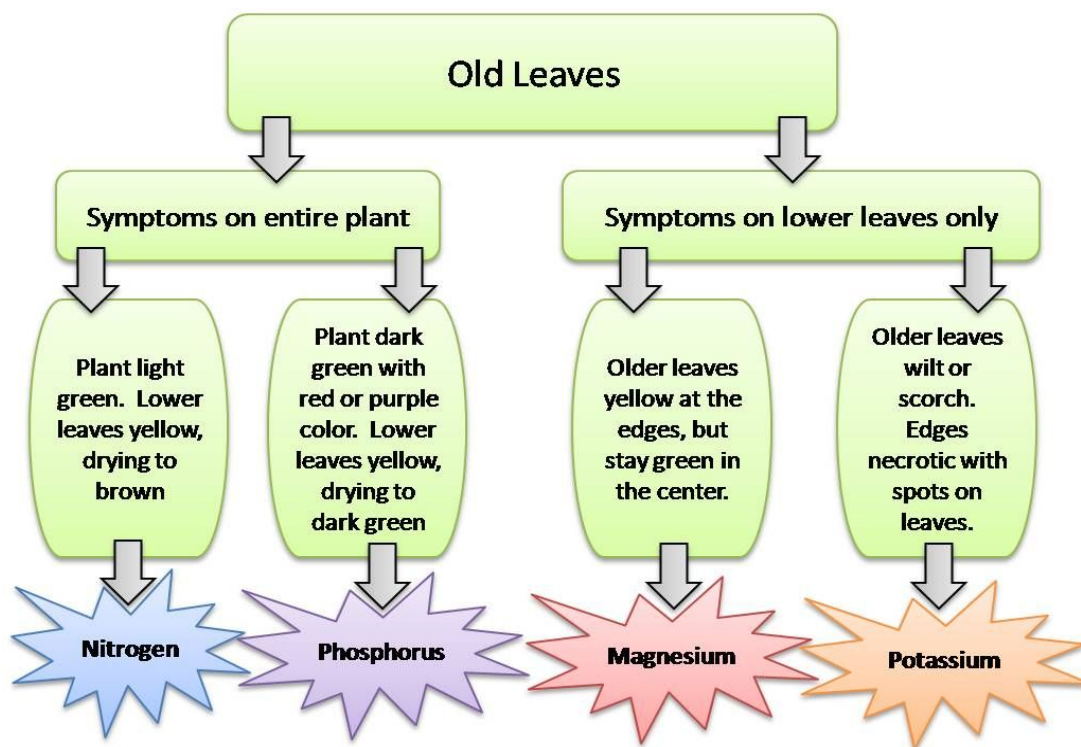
Old Leaves

Symptoms on entire plant

Symptoms on lower leaves only

Plant light green. Lower leaves yellow, drying to brown

Plant dark green with red or purple color. Lower leaves yellow, drying to dark green

Older leaves yellow at the edges, but stay green in the center.

Older leaves wilt or scorch. Edges necrotic with spots on leaves.

Nitrogen

Phosphorus

Magnesium

Potassium